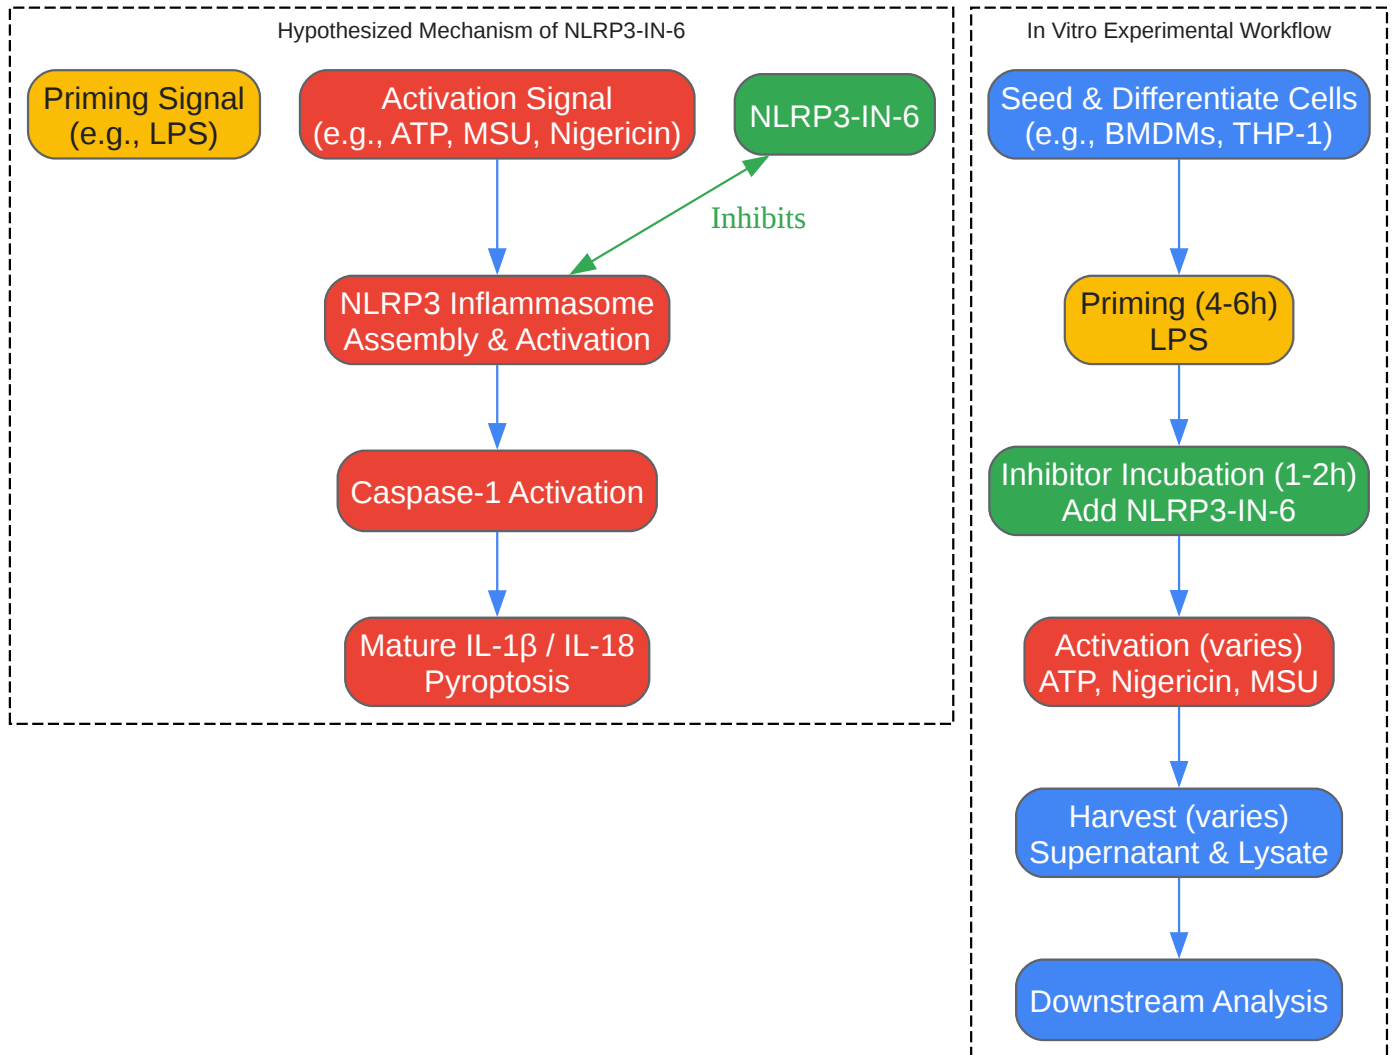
Hypothesized Mechanism of NLRP3-IN-6

Priming Signal
(e.g., LPS)

Activation Signal
(e.g., ATP, MSU, Nigericin)

NLRP3-IN-6

Inhibits

NLRP3 Inflammasome
Assembly & Activation

Caspase-1 Activation

Mature IL-1β / IL-18
Pyroptosis

In Vitro Experimental Workflow

Seed & Differentiate Cells
(e.g., BMDMs, THP-1)

Priming (4-6h)
LPS

Inhibitor Incubation (1-2h)
Add NLRP3-IN-6

Activation (varies)
ATP, Nigericin, MSU

Harvest (varies)
Supernatant & Lysate

Downstream Analysis